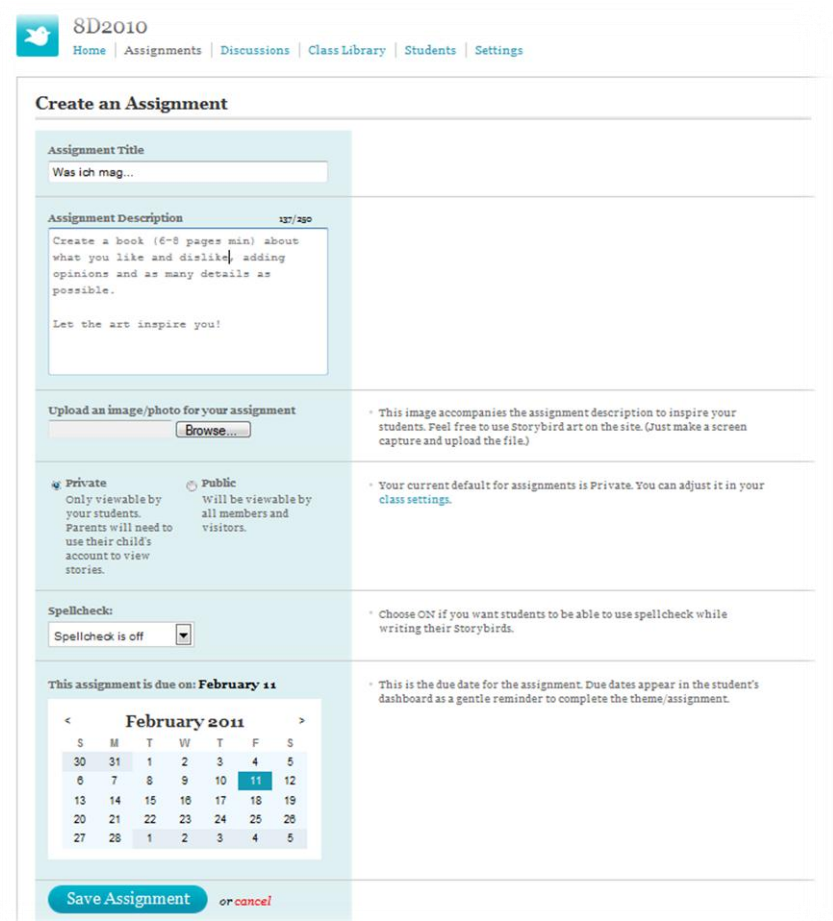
8D2010

Home | Assignments | Discussions | Class Library | Students | Settings

Create an Assignment

Assignment Title

Was ich mag...

Assignment Description 137/250

Create a book (6-8 pages min) about what you like and dislike, adding opinions and as many details as possible.

Let the art inspire you!

Upload an image/photo for your assignment

Browse...

This image accompanies the assignment description to inspire your students. Feel free to use Storybird art on the site. (Just make a screen capture and upload the file.)

Private
Only viewable by your students. Parents will need to use their child's account to view stories.

Public
Will be viewable by all members and visitors.

Your current default for assignments is Private. You can adjust it in your class settings.

Spellcheck:

Spellcheck is off

Choose ON if you want students to be able to use spellcheck while writing their Storybirds.

This assignment is due on: February 11

This is the due date for the assignment. Due dates appear in the student's dashboard as a gentle reminder to complete the theme/assignment.

< February 2011 >

| S | M | T | W | T | F | S |
|---|---|---|---|---|---|---|
| 30 | 31 | 1 | 2 | 3 | 4 | 5 |
| 6 | 7 | 8 | 9 | 10 | 11 | 12 |
| 13 | 14 | 15 | 16 | 17 | 18 | 19 |
| 20 | 21 | 22 | 23 | 24 | 25 | 26 |
| 27 | 28 | 1 | 2 | 3 | 4 | 5 |

Save Assignment or cancel